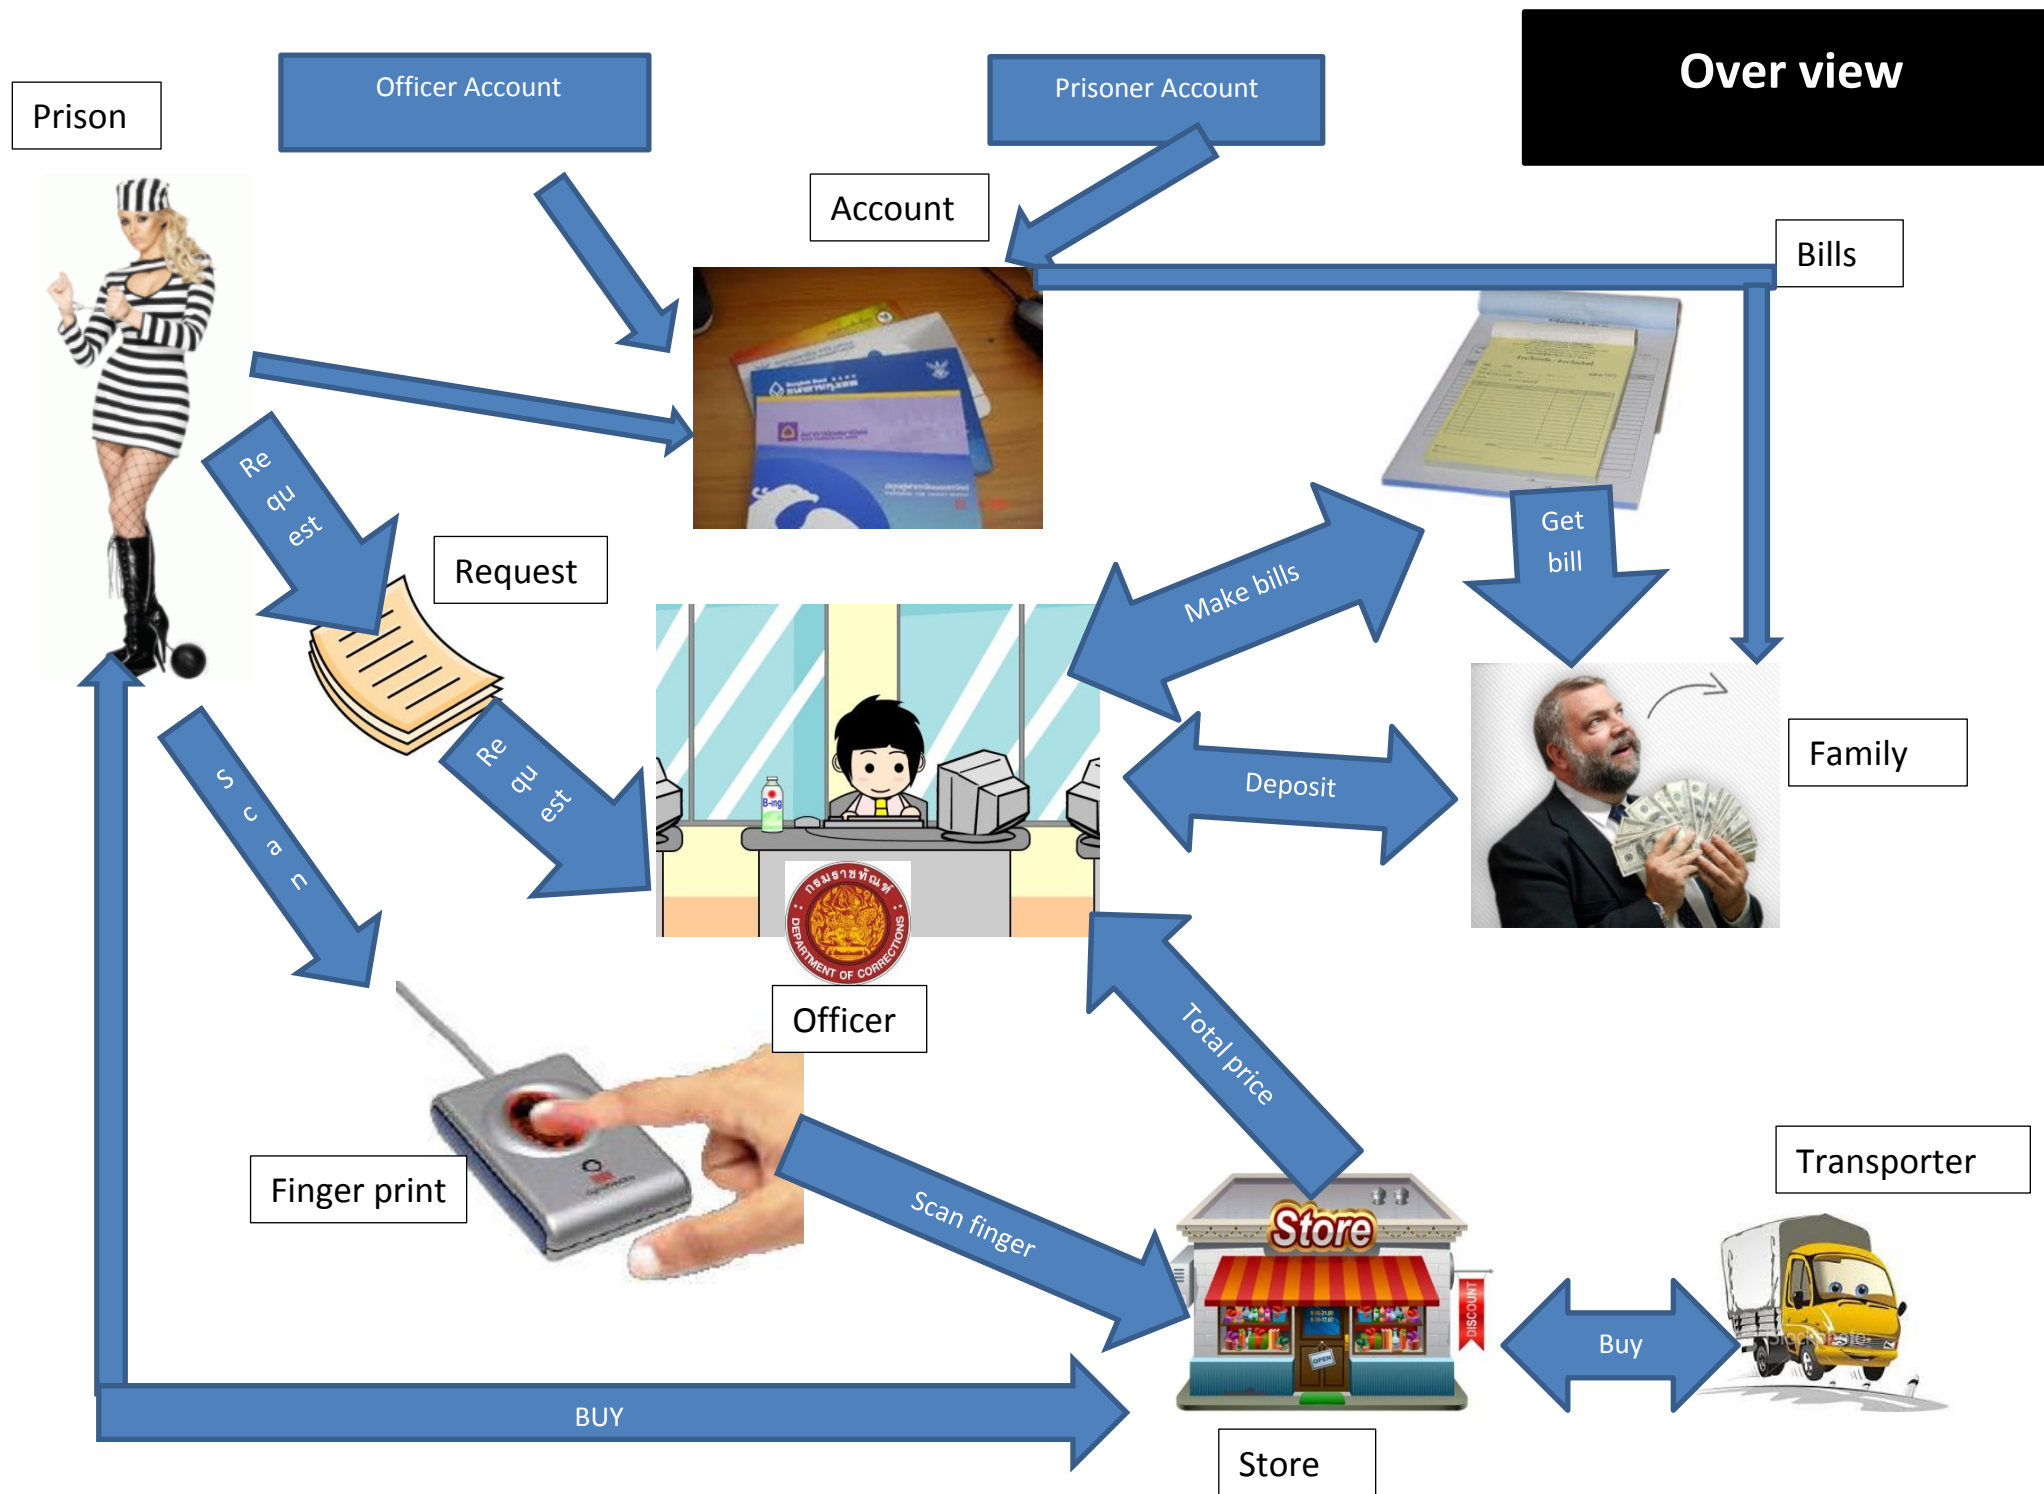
Over view

Prison

Officer Account

Prisoner Account

Account

Bills

Re qu est

Request

Make bills

Get bill

Re qu est

Deposit

Family

S c a n

Officer

DEPARTMENT OF CORRECTIONS

Total price

Finger print

Scan finger

Store

Transporter

Buy

BUY

Store